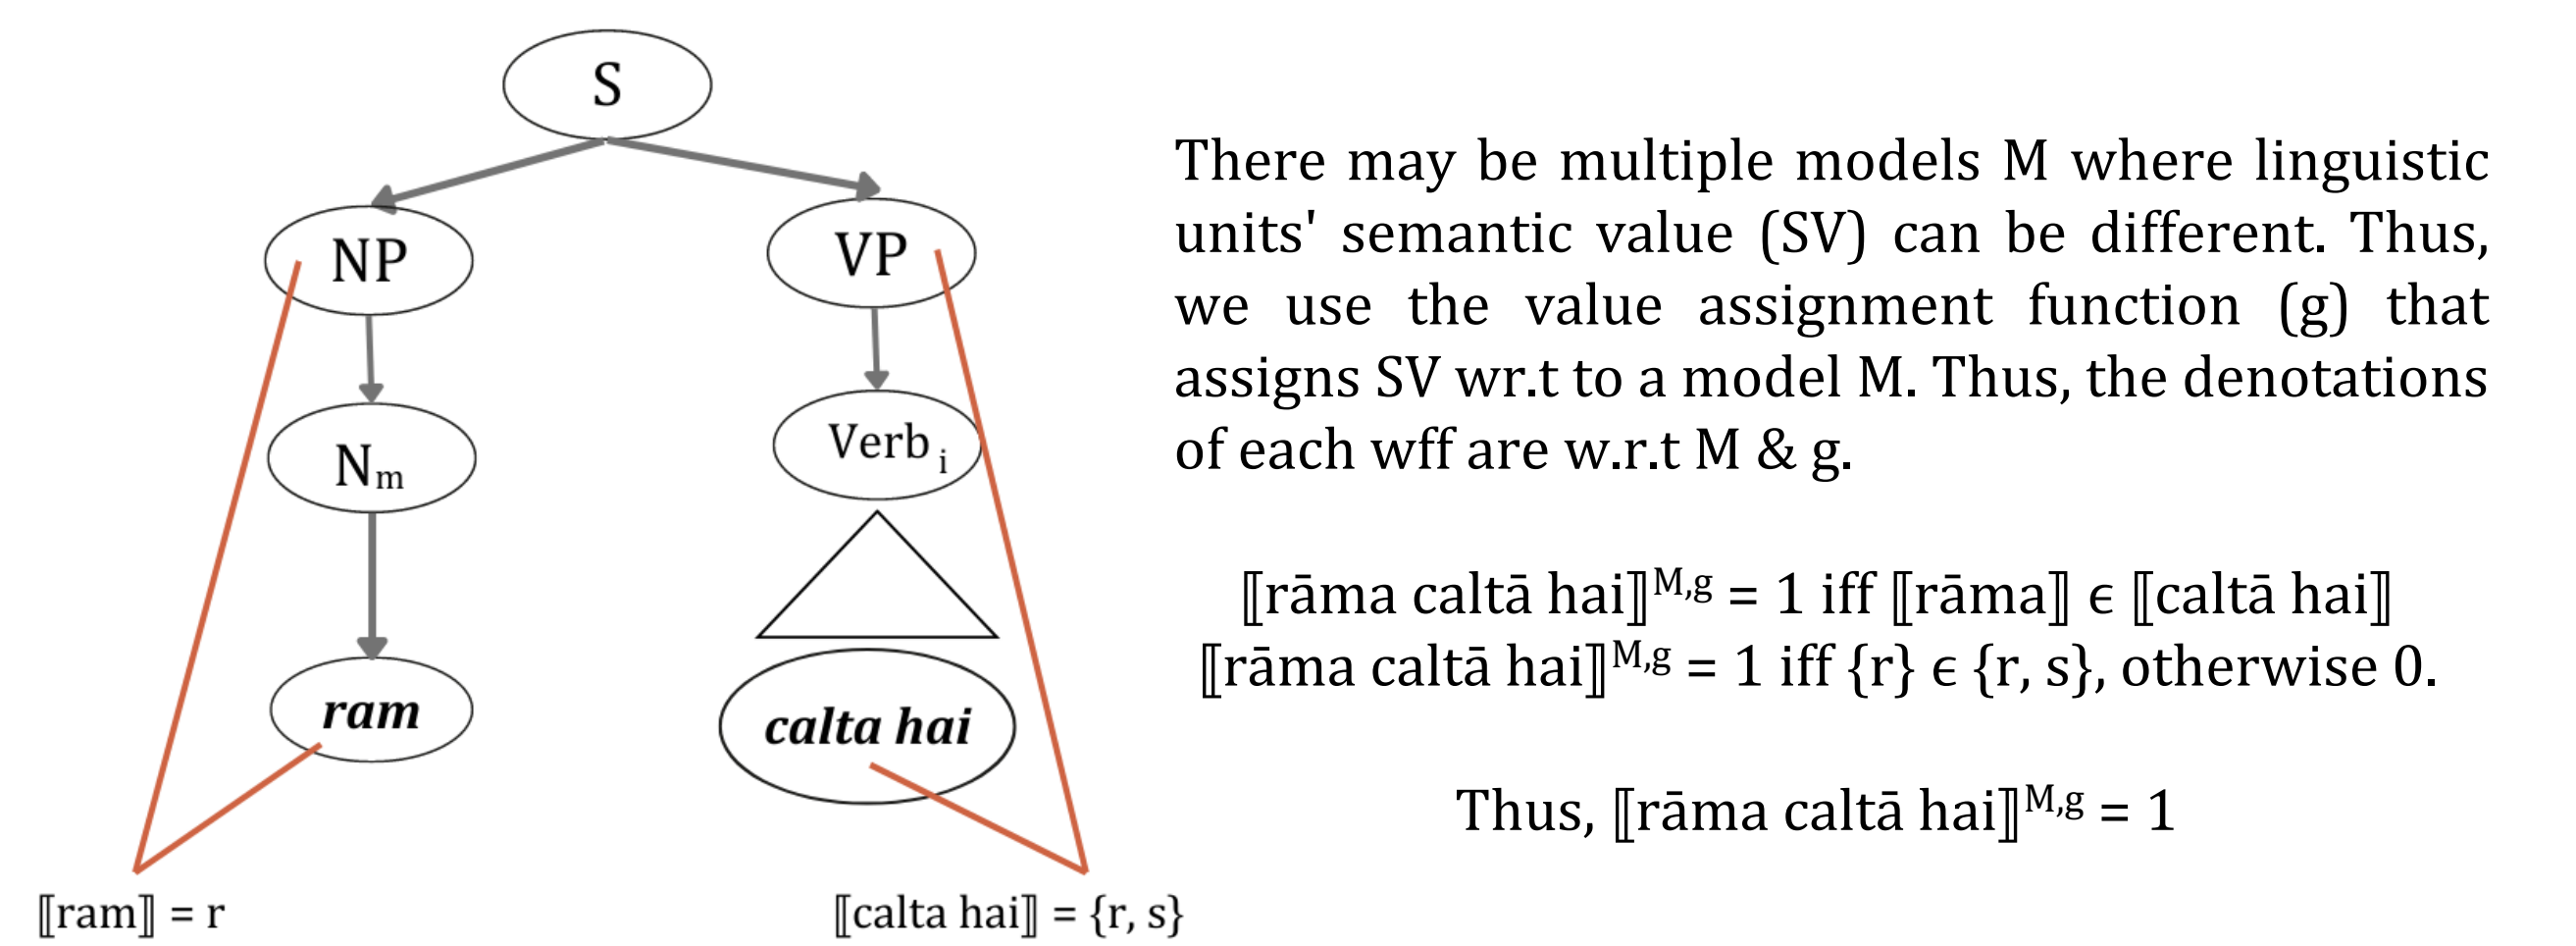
S

NP

VP

$N_m$

$Verb_i$

*ram*

*calta hai*

⟦ram⟧ = r

⟦calta hai⟧ = {r, s}

There may be multiple models M where linguistic units' semantic value (SV) can be different. Thus, we use the value assignment function (g) that assigns SV wr.t to a model M. Thus, the denotations of each wff are w.r.t M & g.

⟦rāma caltā hai⟧$^{M,g}$ = 1 iff ⟦rāma⟧ ϵ ⟦caltā hai⟧
⟦rāma caltā hai⟧$^{M,g}$ = 1 iff {r} ϵ {r, s}, otherwise 0.

Thus, ⟦rāma caltā hai⟧$^{M,g}$ = 1